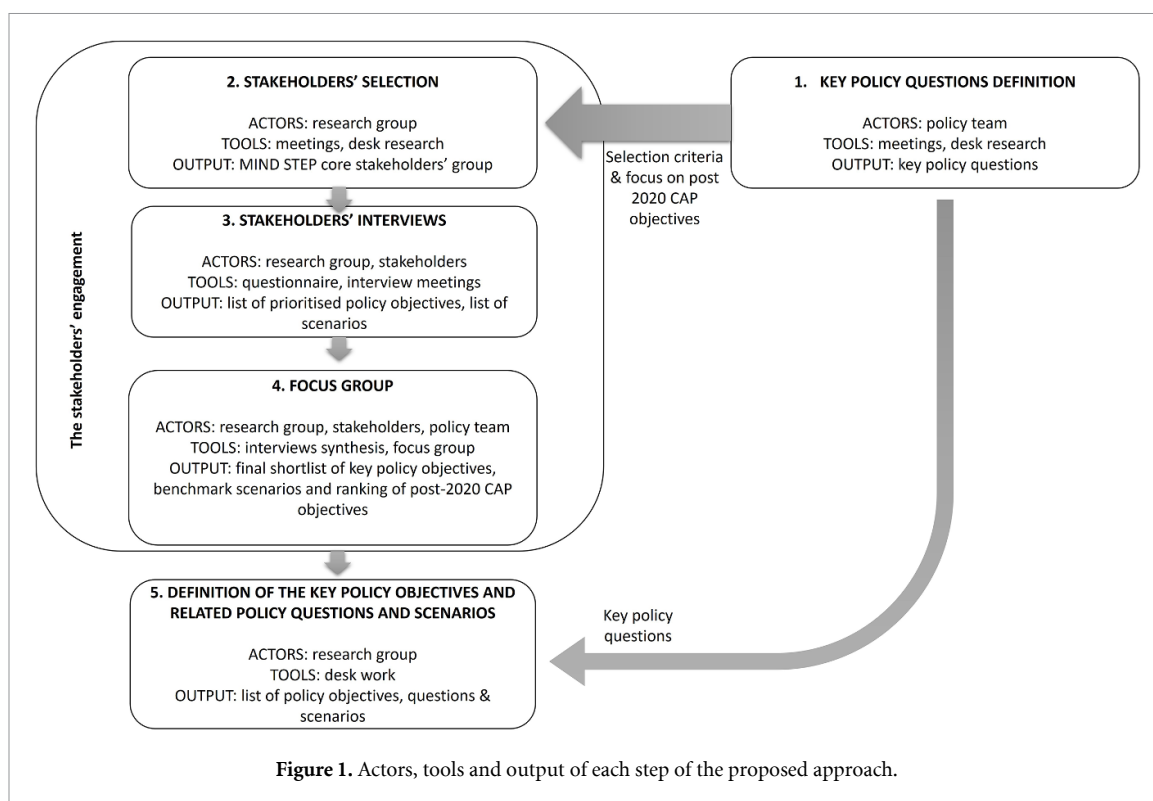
1. KEY POLICY QUESTIONS DEFINITION

ACTORS: policy team
TOOLS: meetings, desk research
OUTPUT: key policy questions

Selection criteria & focus on post 2020 CAP objectives

The stakeholders' engagement

2. STAKEHOLDERS' SELECTION

ACTORS: research group
TOOLS: meetings, desk research
OUTPUT: MIND STEP core stakeholders' group

3. STAKEHOLDERS' INTERVIEWS

ACTORS: research group, stakeholders
TOOLS: questionnaire, interview meetings
OUTPUT: list of prioritised policy objectives, list of scenarios

4. FOCUS GROUP

ACTORS: research group, stakeholders, policy team
TOOLS: interviews synthesis, focus group
OUTPUT: final shortlist of key policy objectives, benchmark scenarios and ranking of post-2020 CAP objectives

Key policy questions

5. DEFINITION OF THE KEY POLICY OBJECTIVES AND RELATED POLICY QUESTIONS AND SCENARIOS

ACTORS: research group
TOOLS: desk work
OUTPUT: list of policy objectives, questions & scenarios

Figure 1. Actors, tools and output of each step of the proposed approach.